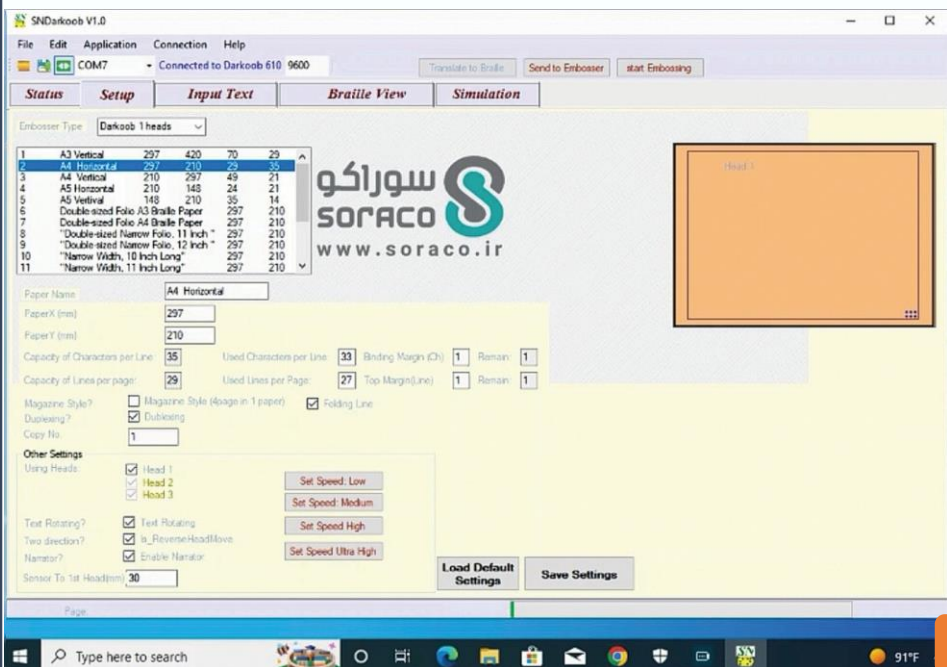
SNDarkoob V1.0

File Edit Application Connection Help

COM7 Connected to Darkoob 610 9600

Translate to Braille Send to Embosser start Embossing

Status Setup Input Text Braille View Simulation

Embosser Type Darkoob 1 heads

| | | | | | |
|---|---|---|---|---|---|
| 1 | A3 Vertical | 297 | 420 | 70 | 29 |
| 2 | A4 Horizontal | 297 | 210 | 29 | 35 |
| 3 | A4 Vertical | 210 | 297 | 49 | 21 |
| 4 | A5 Horizontal | 210 | 148 | 24 | 21 |
| 5 | A5 Vertival | 148 | 210 | 35 | 14 |
| 6 | Double-sized Folio A3 Braille Paper | 297 | 210 | | |
| 7 | Double-sized Folio A4 Braille Paper | 297 | 210 | | |
| 8 | "Double-sized Narrow Folio, 11 inch " | 297 | 210 | | |
| 9 | "Double-sized Narrow Folio, 12 inch " | 297 | 210 | | |
| 10 | "Narrow Width, 10 Inch Long" | 297 | 210 | | |
| 11 | "Narrow Width, 11 Inch Long" | 297 | 210 | | |

سوراکو
SORACO
www.soraco.ir

Head 1

Paper Name A4 Horizontal
PaperX (mm) 297
PaperY (mm) 210
Capacity of Characters per Line 35 Used Characters per Line 33 Binding Margin (Ch) 1 Remain 1
Capacity of Lines per page 29 Used Lines per Page 27 Top Margin(Line) 1 Remain 1
Magazine Style? Magazine Style (4page in 1 paper) Folding Line
Duplexing? Dubleixing
Copy No. 1

Other Settings
Using Heads Head 1
Head 2
Head 3
Set Speed: Low
Set Speed: Medium
Text Rotating? Text Rotating Set Speed High
Two direction? is_ReverseHeadMove
Narrator? Enable Narrator Set Speed Ultra High
Sensor To 1st Head(mm) 30

Load Default Settings
Save Settings

Page

Type here to search
91°F